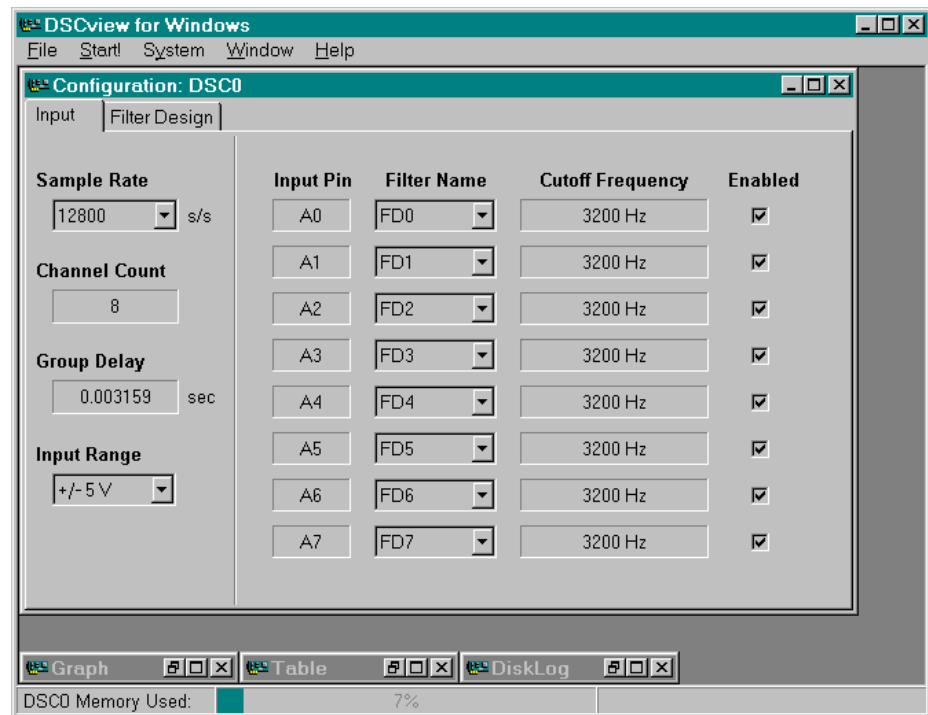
DSCview for Windows

File Start! System Window Help

Configuration: DSC0

Input | Filter Design

Sample Rate
12800 s/s

Channel Count
8

Group Delay
0.003159 sec

Input Range
+/- 5 V

| Input Pin | Filter Name | Cutoff Frequency | Enabled |
|---|---|---|---|
| A0 | FD0 | 3200 Hz | ☑ |
| A1 | FD1 | 3200 Hz | ☑ |
| A2 | FD2 | 3200 Hz | ☑ |
| A3 | FD3 | 3200 Hz | ☑ |
| A4 | FD4 | 3200 Hz | ☑ |
| A5 | FD5 | 3200 Hz | ☑ |
| A6 | FD6 | 3200 Hz | ☑ |
| A7 | FD7 | 3200 Hz | ☑ |

Graph Table DiskLog

DSC0 Memory Used: 7%